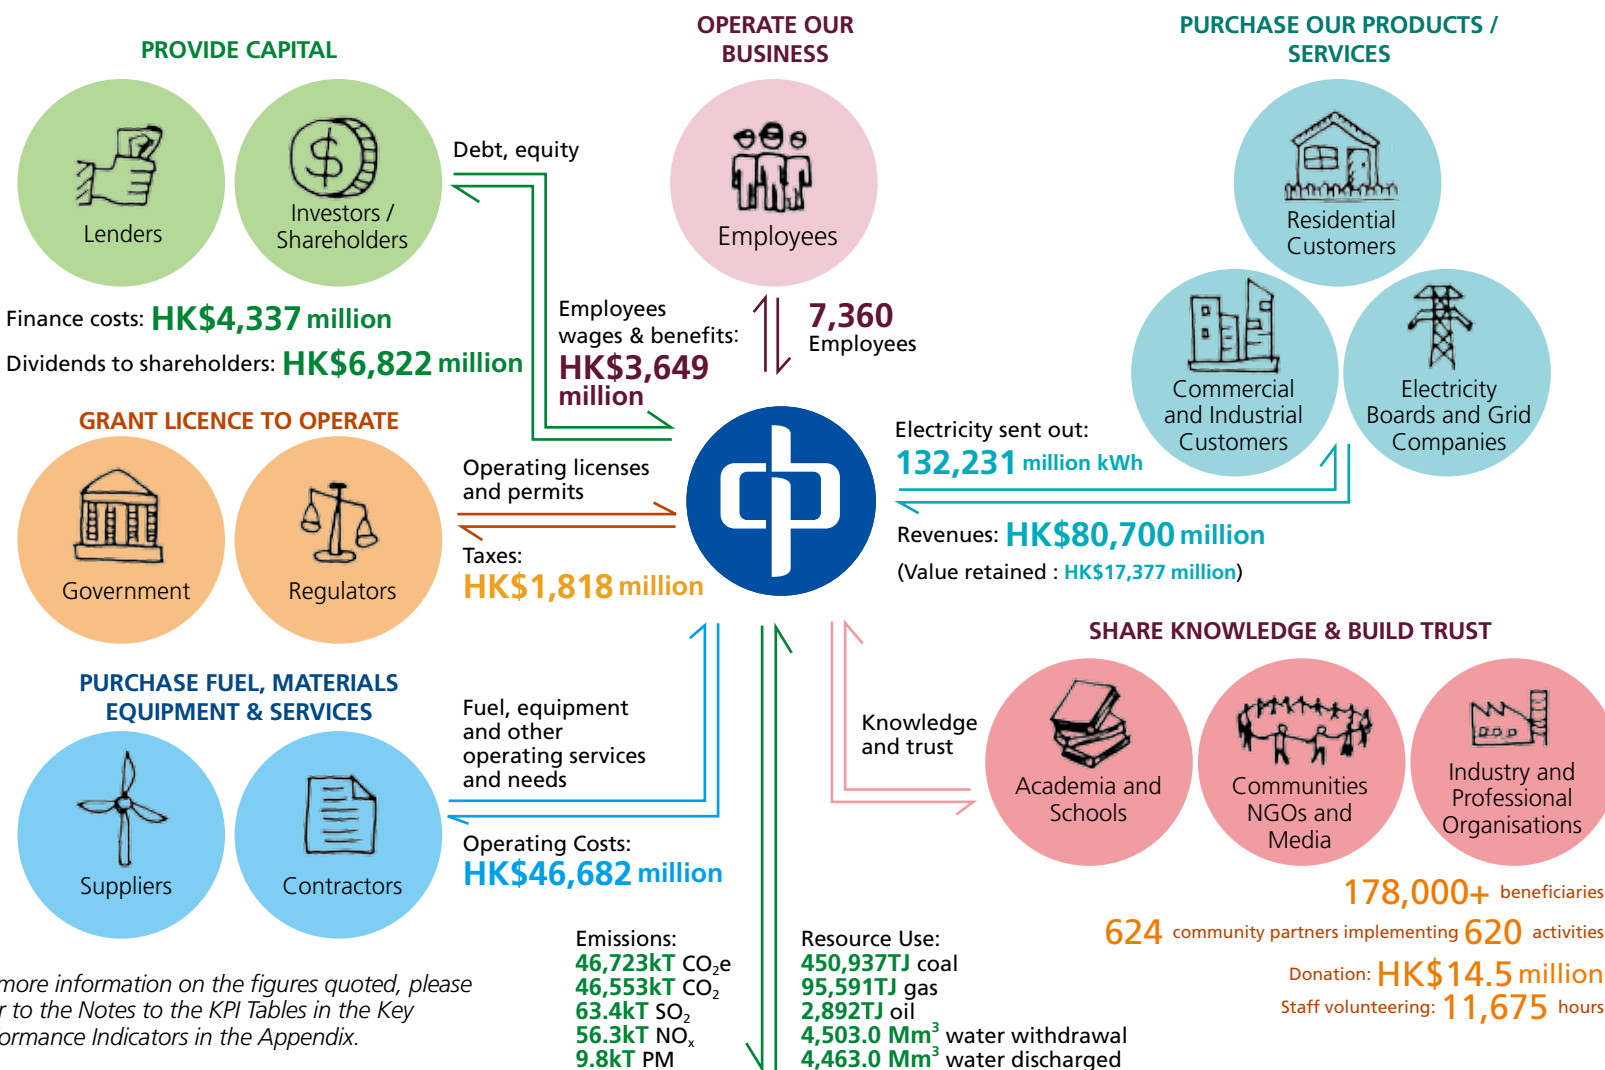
PROVIDE CAPITAL

Lenders

Investors / Shareholders

Debt, equity

Finance costs: HK$4,337 million

Dividends to shareholders: HK$6,822 million

OPERATE OUR BUSINESS

Employees

Employees wages & benefits: HK$3,649 million

7,360 Employees

PURCHASE OUR PRODUCTS / SERVICES

Residential Customers

Commercial and Industrial Customers

Electricity Boards and Grid Companies

Electricity sent out: 132,231 million kWh

Revenues: HK$80,700 million

(Value retained : HK$17,377 million)

GRANT LICENCE TO OPERATE

Government

Regulators

Operating licenses and permits

Taxes: HK$1,818 million

PURCHASE FUEL, MATERIALS EQUIPMENT & SERVICES

Suppliers

Contractors

Fuel, equipment and other operating services and needs

Operating Costs: HK$46,682 million

SHARE KNOWLEDGE & BUILD TRUST

Knowledge and trust

Academia and Schools

Communities NGOs and Media

Industry and Professional Organisations

178,000+ beneficiaries

624 community partners implementing 620 activities

Donation: HK$14.5 million

Staff volunteering: 11,675 hours

Emissions:
46,723kT $CO_2e$
46,553kT $CO_2$
63.4kT $SO_2$
56.3kT $NO_x$
9.8kT PM

Resource Use:
450,937TJ coal
95,591TJ gas
2,892TJ oil
4,503.0 $Mm^3$ water withdrawal
4,463.0 $Mm^3$ water discharged

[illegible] more information on the figures quoted, please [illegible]r to the Notes to the KPI Tables in the Key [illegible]ormance Indicators in the Appendix.